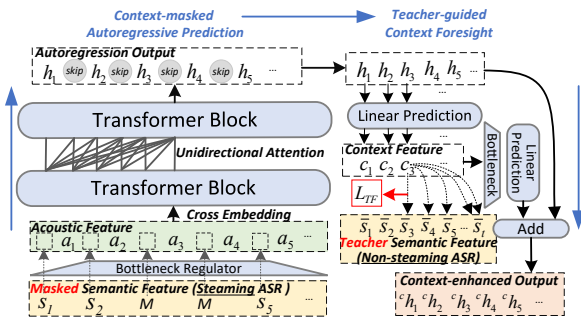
Context-masked Autoregressive Prediction

Teacher-guided Context Foresight

Autoregression Output

$h_1$ skip $h_2$ skip $h_3$ skip $h_4$ skip $h_5$ ...

$h_1$ $h_2$ $h_3$ $h_4$ $h_5$ ...

Transformer Block

Linear Prediction

Unidirectional Attention

Context Feature

$c_1$ $c_2$ $c_3$ ...

Bottleneck

Linear Prediction

Transformer Block

$L_{TF}$

Cross Embedding

$\overline{s}_1$ $\overline{s}_2$ $\overline{s}_3$ $\overline{s}_4$ $\overline{s}_5$ ... $\overline{s}_l$

Acoustic Feature

$a_1$ $a_2$ $a_3$ $a_4$ $a_5$ ...

Teacher Semantic Feature (Non-steaming ASR)

Add

Bottleneck Regulator

Masked Semantic Feature (Steaming ASR )

$s_1$ $s_2$ $M$ $M$ $s_5$ ...

Context-enhanced Output

${}^ch_1$ ${}^ch_2$ ${}^ch_3$ ${}^ch_4$ ${}^ch_5$ ...